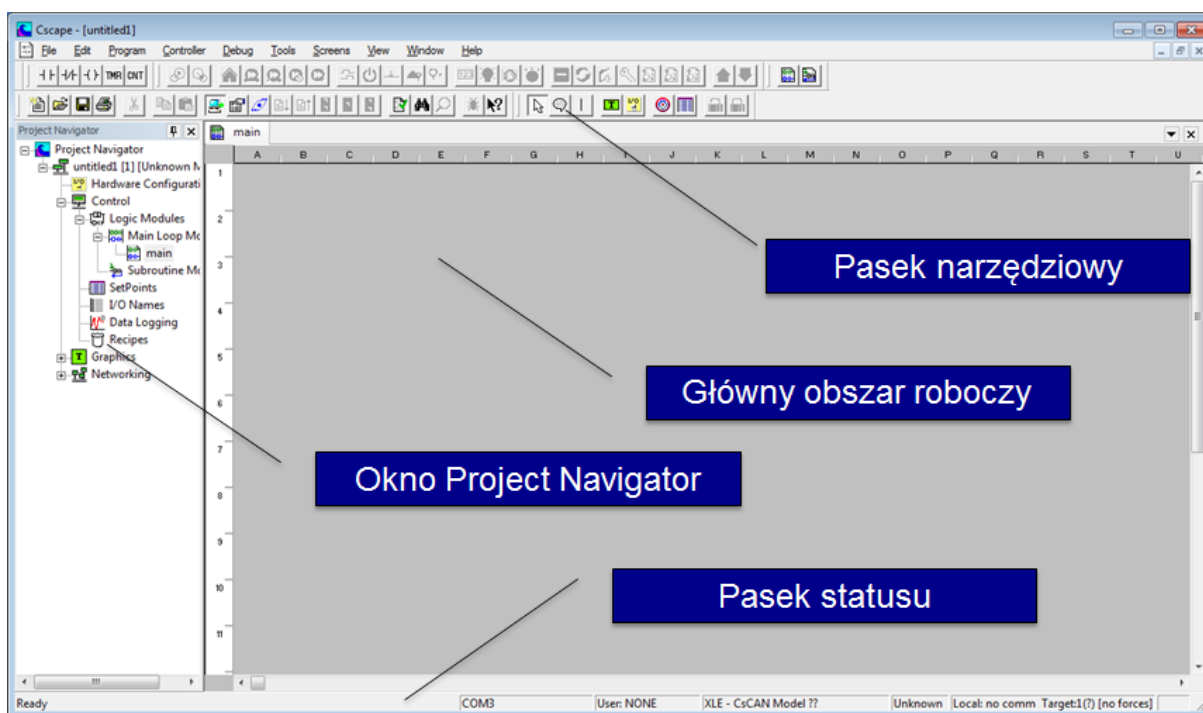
Cscape - [untitled1]

File Edit Program Controller Debug Tools Screens View Window Help

TMR CNT

Project Navigator

Project Navigator
untitled1 [1] [Unknown M
Hardware Configurati
Control
Logic Modules
Main Loop Mo
main
Subroutine Mo
SetPoints
I/O Names
Data Logging
Recipes
Graphics
Networking

main

A B C D E F G H I J K L M N O P Q R S T U

1 2 3 4 5 6 7 8 9 10 11

Pasek narzędziowy

Główny obszar roboczy

Okno Project Navigator

Pasek statusu

Ready | COM3 | User: NONE | XLE - CsCAN Model ?? | Unknown | Local: no comm | Target:1(?) [no forces]